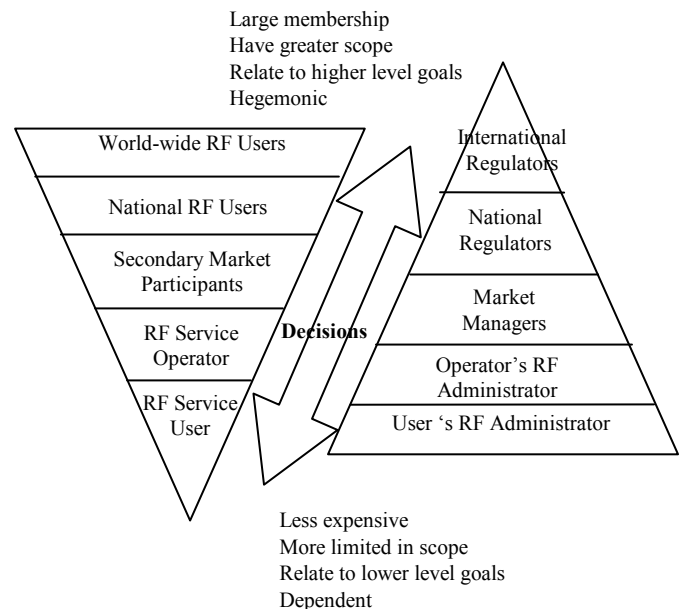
Large membership
Have greater scope
Relate to higher level goals
Hegemonic

World-wide RF Users

National RF Users

Secondary Market Participants

RF Service Operator

RF Service User

Decisions

International Regulators

National Regulators

Market Managers

Operator's RF Administrator

User 's RF Administrator

Less expensive
More limited in scope
Relate to lower level goals
Dependent